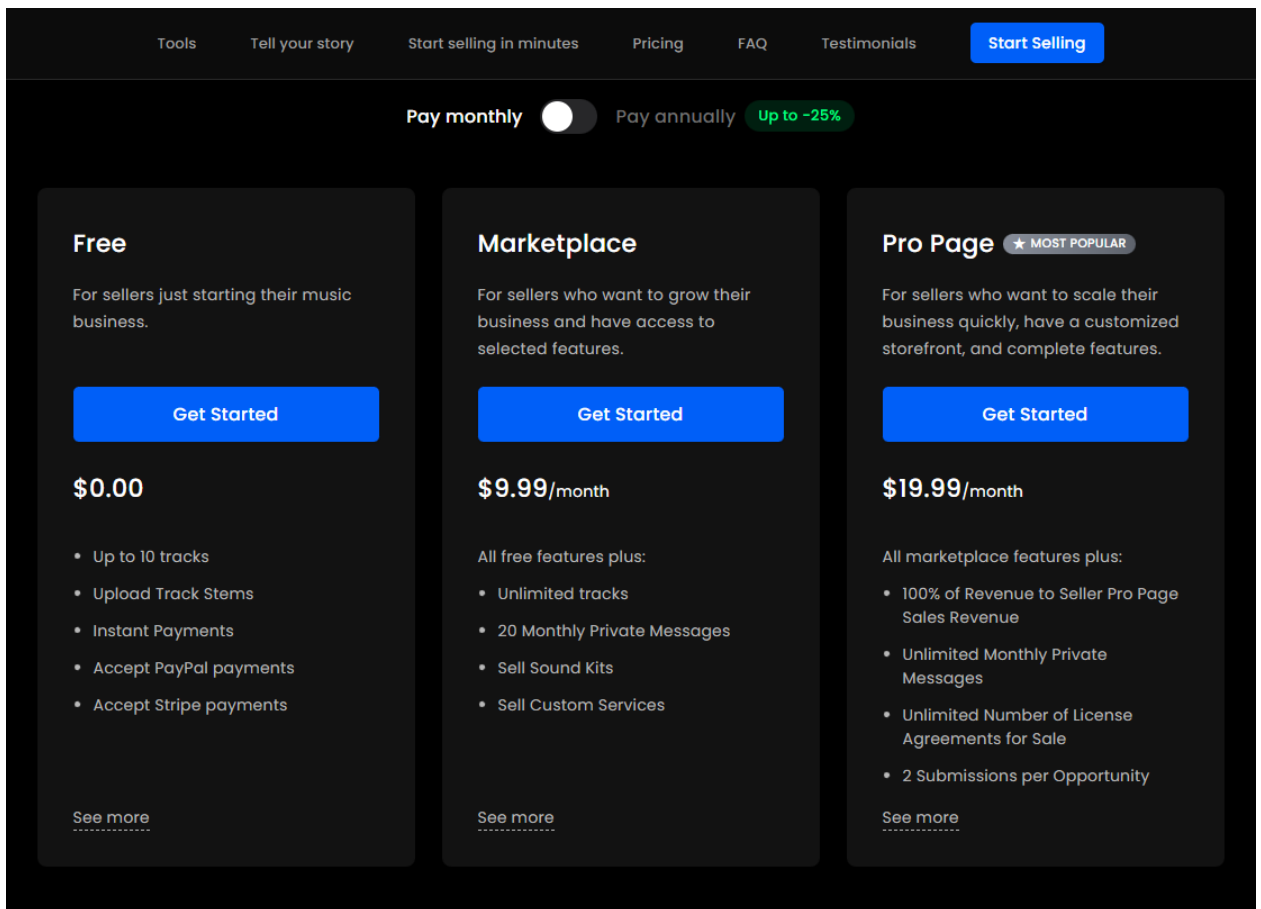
Tools Tell your story Start selling in minutes Pricing FAQ Testimonials Start Selling

Pay monthly Pay annually Up to -25%

Free

For sellers just starting their music business.

Get Started

$0.00

- Up to 10 tracks
- Upload Track Stems
- Instant Payments
- Accept PayPal payments
- Accept Stripe payments

See more

Marketplace

For sellers who want to grow their business and have access to selected features.

Get Started

$9.99/month

All free features plus:

- Unlimited tracks
- 20 Monthly Private Messages
- Sell Sound Kits
- Sell Custom Services

See more

Pro Page ★ MOST POPULAR

For sellers who want to scale their business quickly, have a customized storefront, and complete features.

Get Started

$19.99/month

All marketplace features plus:

- 100% of Revenue to Seller Pro Page Sales Revenue
- Unlimited Monthly Private Messages
- Unlimited Number of License Agreements for Sale
- 2 Submissions per Opportunity

See more